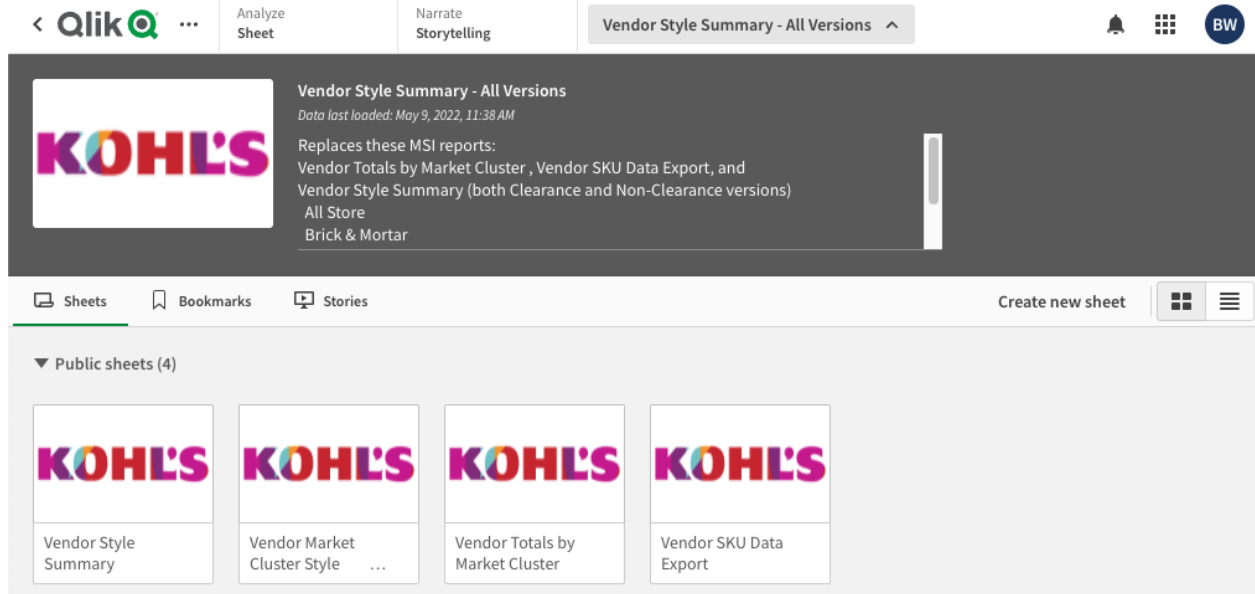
Qlik ...

Analyze
Sheet

Narrate
Storytelling

Vendor Style Summary - All Versions

BW

KOHL'S

Vendor Style Summary - All Versions
Data last loaded: May 9, 2022, 11:38 AM

Replaces these MSI reports:
Vendor Totals by Market Cluster , Vendor SKU Data Export, and
Vendor Style Summary (both Clearance and Non-Clearance versions)
All Store
Brick & Mortar

Sheets
Bookmarks
Stories
Create new sheet

Public sheets (4)

KOHL'S
Vendor Style Summary

KOHL'S
Vendor Market Cluster Style ...

KOHL'S
Vendor Totals by Market Cluster

KOHL'S
Vendor SKU Data Export